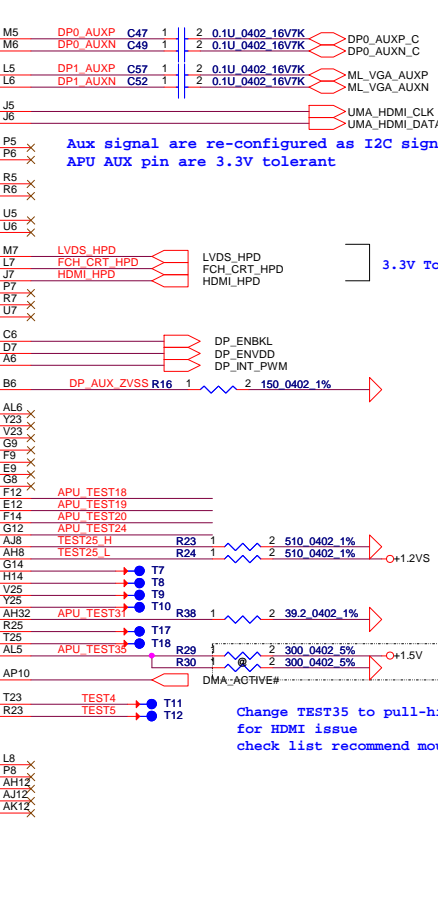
M5 DP0_AUXP C47 1 2 0.1U_0402_16V7K DP0_AUXP_C
M6 DP0_AUXN C49 1 2 0.1U_0402_16V7K DP0_AUXN_C

L5 DP1_AUXP C57 1 2 0.1U_0402_16V7K ML_VGA_AUXP
L6 DP1_AUXN C52 1 2 0.1U_0402_16V7K ML_VGA_AUXN

J5 UMA_HDMI_CLK
J6 UMA_HDMI_DATA

P5
P6
Aux signal are re-configured as I2C sign
APU AUX pin are 3.3V tolerant
R5
R6

U5
U6

M7 LVDS_HPD
L7 FCH_CRT_HPD
J7 HDMI_HPD
P7
R7
U7
LVDS_HPD
FCH_CRT_HPD
HDMI_HPD
3.3V To

C6 DP_ENBKL
D7 DP_ENVDD
A6 DP_INT_PWM

B6 DP_AUX_ZVSS R16 1 2 150_0402_1%

AL6
Y23
V23
G9
F9
E9
G8
F12 APU_TEST18
E12 APU_TEST19
F14 APU_TEST20
G12 APU_TEST24
AJ8 TEST25_H R23 1 2 510_0402_1%
AH8 TEST25_L R24 1 2 510_0402_1% +1.2VS
G14 T7
H14 T8
V25 T9
Y25 T10
AH32 APU_TEST31 R38 1 2 39.2_0402_1%
R25 T17
T25 T18
AL5 APU_TEST35 R29 1 2 300_0402_5% +1.5V
R30 1 @ 2 300_0402_5%
AP10 DMA_ACTIVE#

T23 TEST4 T11
R23 TEST5 T12
Change TEST35 to pull-hi
for HDMI issue
check list recommend mou

L8
P8
AH12
AJ12
AK12